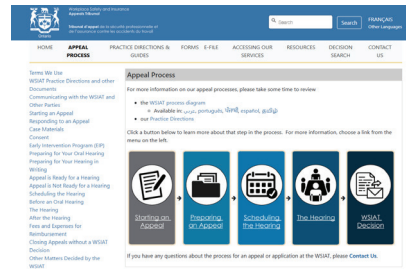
Workplace Safety and Insurance Appeals Tribunal
Tribunal d'appel de la sécurité professionnelle et de l'assurance contre les accidents du travail

Ontario

Search
Search
FRANÇAIS
Other Languages

HOME
APPEAL PROCESS
PRACTICE DIRECTIONS & GUIDES
FORMS
E-FILE
ACCESSING OUR SERVICES
RESOURCES
DECISION SEARCH
CONTACT US

Terms We Use
WSIAT Practice Directions and other Documents
Communicating with the WSIAT and Other Parties
Starting an Appeal
Responding to an Appeal
Case Materials
Consent
Early Intervention Program (EIP)
Preparing for Your Oral Hearing
Preparing for Your Hearing in Writing
Appeal is Ready for a Hearing
Appeal is Not Ready for a Hearing
Scheduling the Hearing
Before an Oral Hearing
The Hearing
After the Hearing
Fees and Expenses for Reimbursement
Closing Appeals without a WSIAT Decision
Other Matters Decided by the WSIAT

Appeal Process

For more information on our appeal processes, please take some time to review

• the WSIAT process diagram
◦ Available in: عربي, português, ਪੰਜਾਬੀ, español, தமிழ்
• our Practice Directions

Click a button below to learn more about that step in the process. For more information, choose a link from the menu on the left.

Starting an Appeal
Preparing an Appeal
Scheduling the Hearing
The Hearing
WSIAT Decision

If you have any questions about the process for an appeal or application at the WSIAT, please Contact Us.